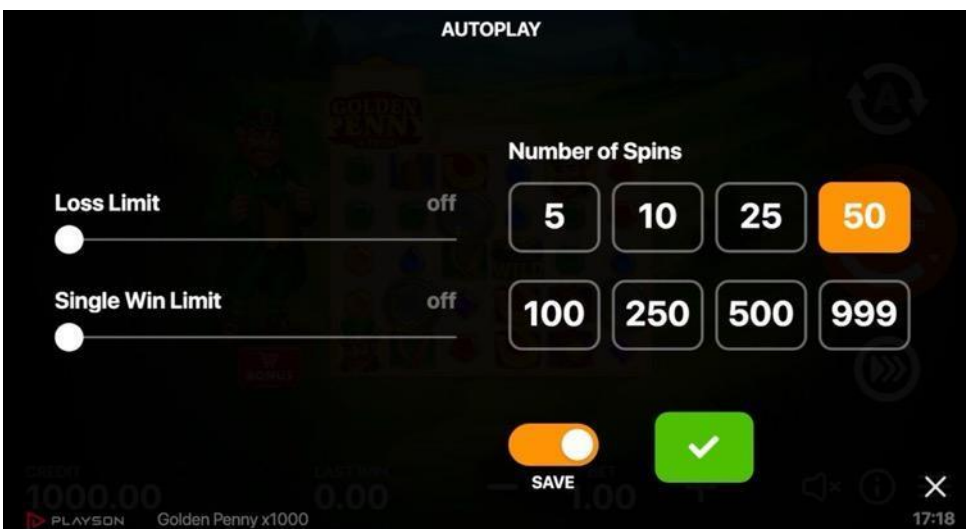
AUTOPLAY

Number of Spins

Loss Limit off

| 5 | 10 | 25 | 50 |
|---|---|---|---|
| 100 | 250 | 500 | 999 |

Single Win Limit off

SAVE

CREDIT 1000.00 LAST WIN 0.00 BET 1.00

PLAYSON Golden Penny x1000 17:18